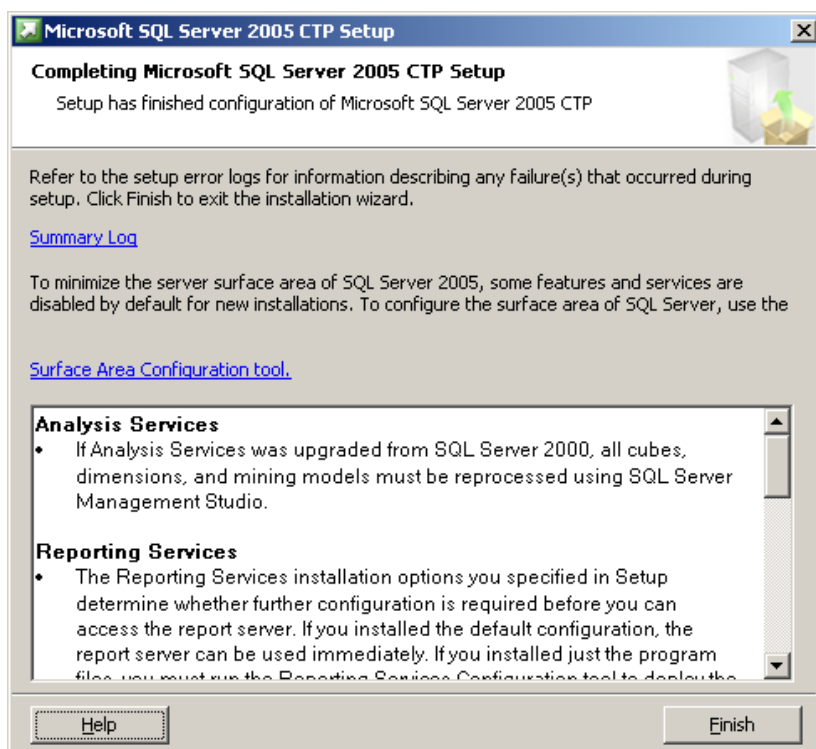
Microsoft SQL Server 2005 CTP Setup

Completing Microsoft SQL Server 2005 CTP Setup

Setup has finished configuration of Microsoft SQL Server 2005 CTP

Refer to the setup error logs for information describing any failure(s) that occurred during setup. Click Finish to exit the installation wizard.

Summary Log

To minimize the server surface area of SQL Server 2005, some features and services are disabled by default for new installations. To configure the surface area of SQL Server, use the

Surface Area Configuration tool.

Analysis Services
• If Analysis Services was upgraded from SQL Server 2000, all cubes, dimensions, and mining models must be reprocessed using SQL Server Management Studio.

Reporting Services
• The Reporting Services installation options you specified in Setup determine whether further configuration is required before you can access the report server. If you installed the default configuration, the report server can be used immediately. If you installed just the program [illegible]

Help

Finish